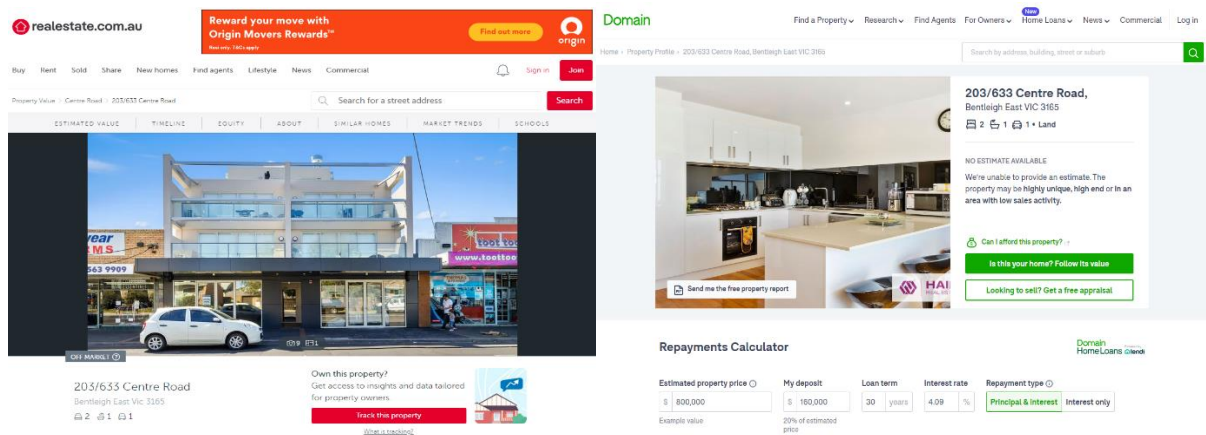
realestate.com.au

Reward your move with Origin Movers Rewards™
New only. T&Cs apply

Find out more

origin

Buy Rent Sold Share New homes Find agents Lifestyle News Commercial

Sign in Join

Property Value > Centre Road > 203/633 Centre Road

Search for a street address

Search

ESTIMATED VALUE TIMELINE EQUITY ABOUT SIMILAR HOMES MARKET TRENDS SCHOOLS

OFF MARKET

19 1

203/633 Centre Road
Bentleigh East VIC 3165
2 1 1

Own this property?
Get access to insights and data tailored for property owners.

Track this property

What is tracking?

Domain

Find a Property Research Find Agents For Owners New Home Loans News Commercial Log in

Home > Property Profile > 203/633 Centre Road, Bentleigh East VIC 3165

Search by address, building, street or suburb

203/633 Centre Road,
Bentleigh East VIC 3165
2 1 1 • Land

NO ESTIMATE AVAILABLE
We're unable to provide an estimate. The property may be highly unique, high end or in an area with low sales activity.

Can I afford this property?

Is this your home? Follow its value

Looking to sell? Get a free appraisal

Send me the free property report

Repayments Calculator

Domain Home Loans lendi

| Estimated property price | My deposit | Loan term | Interest rate | Repayment type |
|---|---|---|---|---|
| $ 800,000 | $ 160,000 | 30 years | 4.09 % | Principal & interest / Interest only |
| Example value | 20% of estimated price | | | |